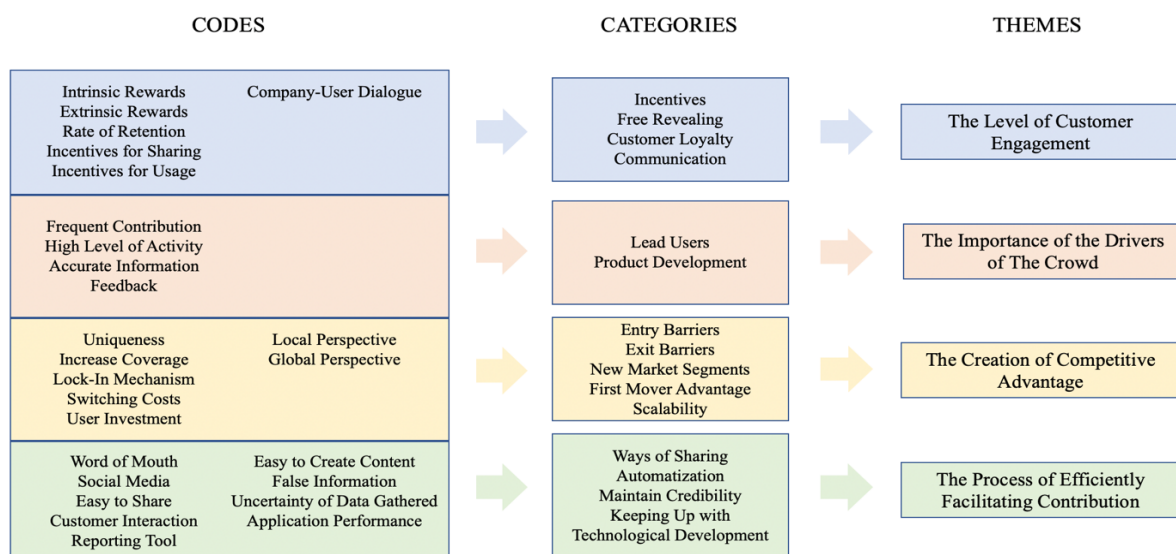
CODES

CATEGORIES

THEMES

Intrinsic Rewards
Extrinsic Rewards
Rate of Retention
Incentives for Sharing
Incentives for Usage

Company-User Dialogue

Incentives
Free Revealing
Customer Loyalty
Communication

The Level of Customer Engagement

Frequent Contribution
High Level of Activity
Accurate Information
Feedback

Lead Users
Product Development

The Importance of the Drivers of The Crowd

Uniqueness
Increase Coverage
Lock-In Mechanism
Switching Costs
User Investment

Local Perspective
Global Perspective

Entry Barriers
Exit Barriers
New Market Segments
First Mover Advantage
Scalability

The Creation of Competitive Advantage

Word of Mouth
Social Media
Easy to Share
Customer Interaction
Reporting Tool

Easy to Create Content
False Information
Uncertainty of Data Gathered
Application Performance

Ways of Sharing
Automatization
Maintain Credibility
Keeping Up with
Technological Development

The Process of Efficiently Facilitating Contribution